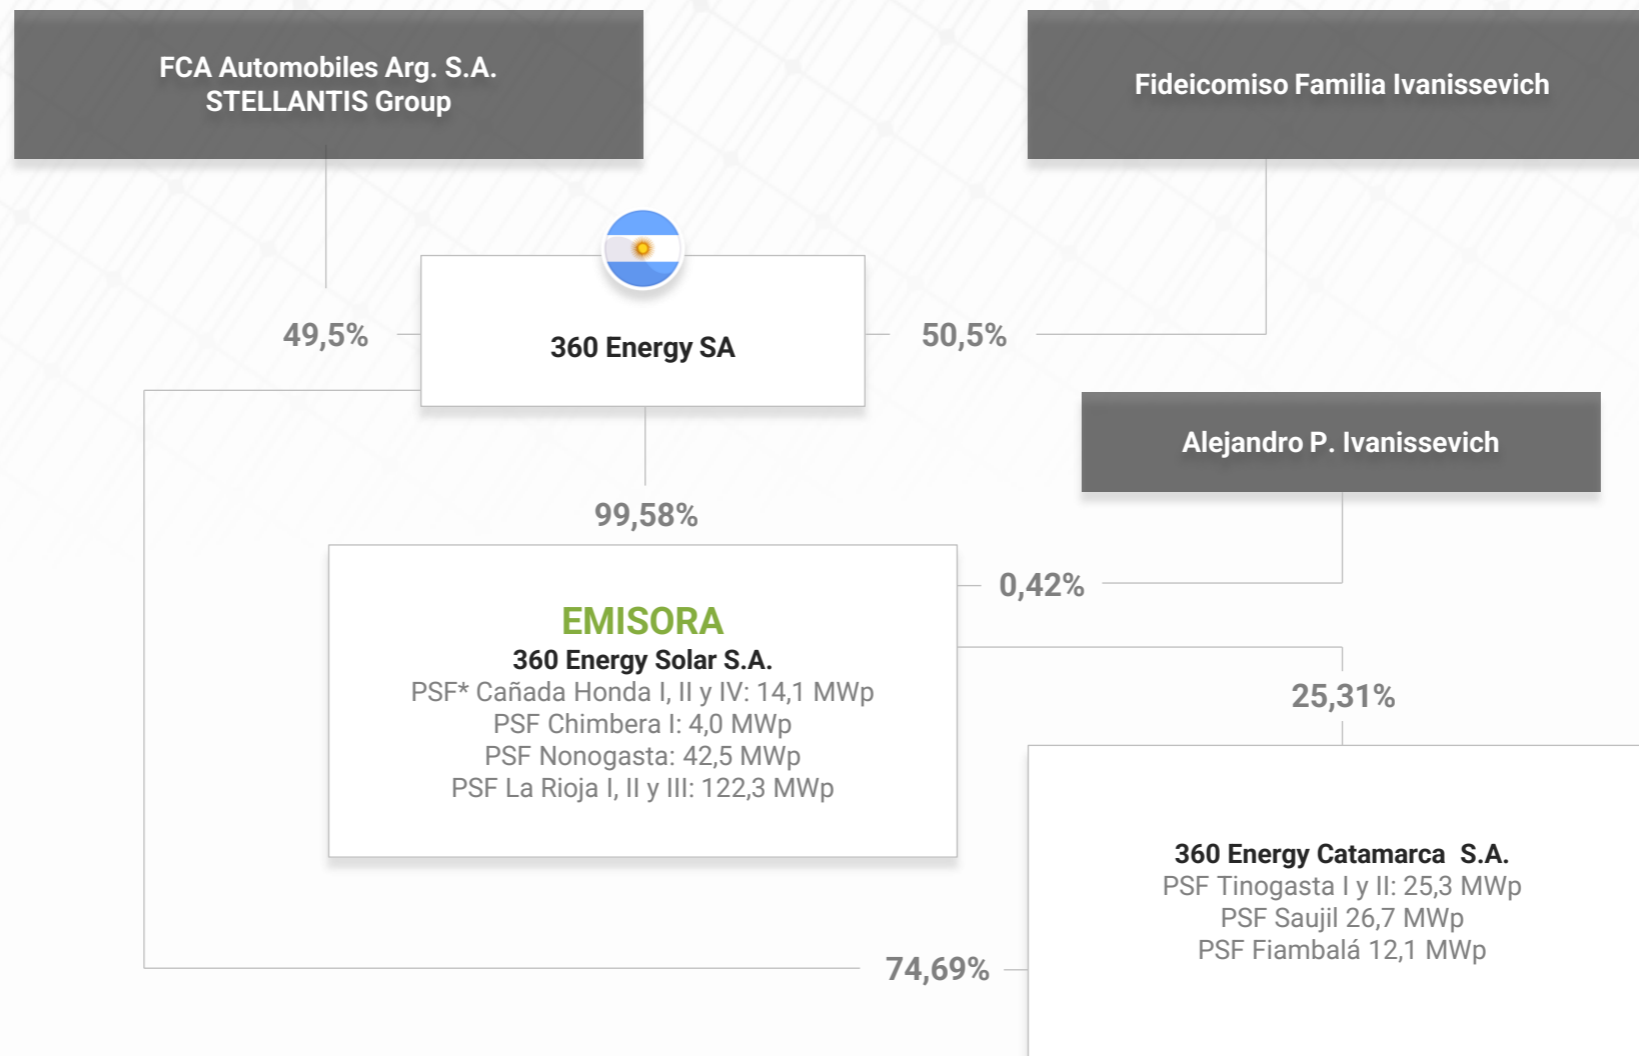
FCA Automobiles Arg. S.A.
STELLANTIS Group

Fideicomiso Familia Ivanissevich

49,5%

360 Energy SA

50,5%

Alejandro P. Ivanissevich

99,58%

0,42%

EMISORA
360 Energy Solar S.A.
PSF* Cañada Honda I, II y IV: 14,1 MWp
PSF Chimbera I: 4,0 MWp
PSF Nonogasta: 42,5 MWp
PSF La Rioja I, II y III: 122,3 MWp

25,31%

360 Energy Catamarca S.A.
PSF Tinogasta I y II: 25,3 MWp
PSF Saujil 26,7 MWp
PSF Fiambalá 12,1 MWp

74,69%